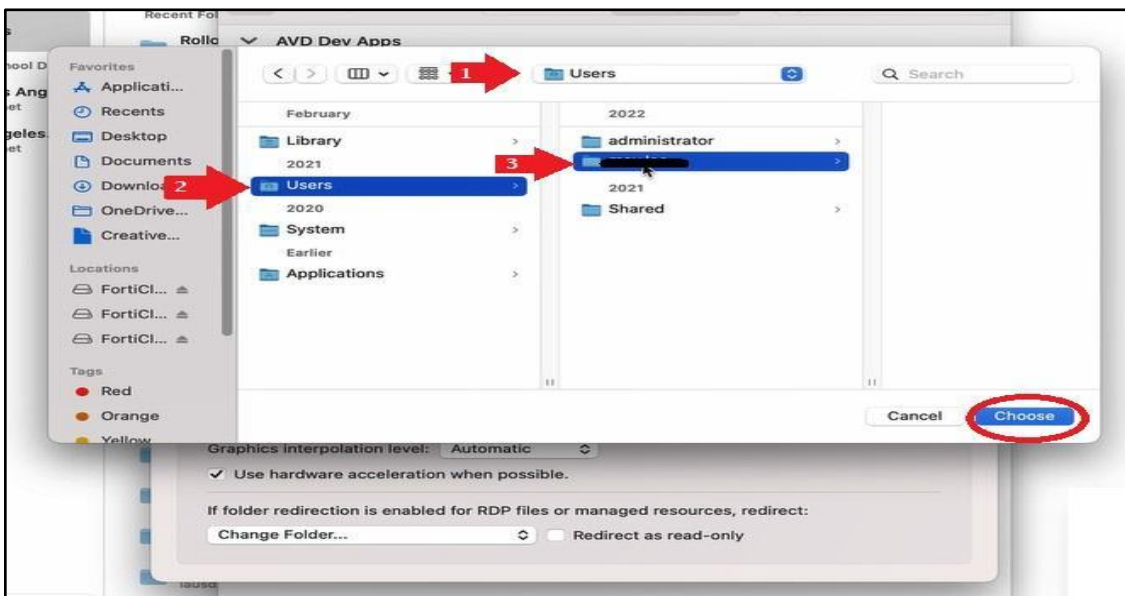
Recent Fol
Rollo AVD Dev Apps
hool D
s Ang
et
geles
et

Favorites
Applicati...
Recents
Desktop
Documents
Downloa
OneDrive...
Creative...
Locations
FortiCl...
FortiCl...
FortiCl...
Tags
Red
Orange
Yellow

1
Users
Search

February
Library
2021
2
Users
2020
System
Earlier
Applications

2022
administrator
3
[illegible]
2021
Shared

Cancel
Choose

Graphics interpolation level: Automatic
Use hardware acceleration when possible.
If folder redirection is enabled for RDP files or managed resources, redirect:
Change Folder...
Redirect as read-only
lausd